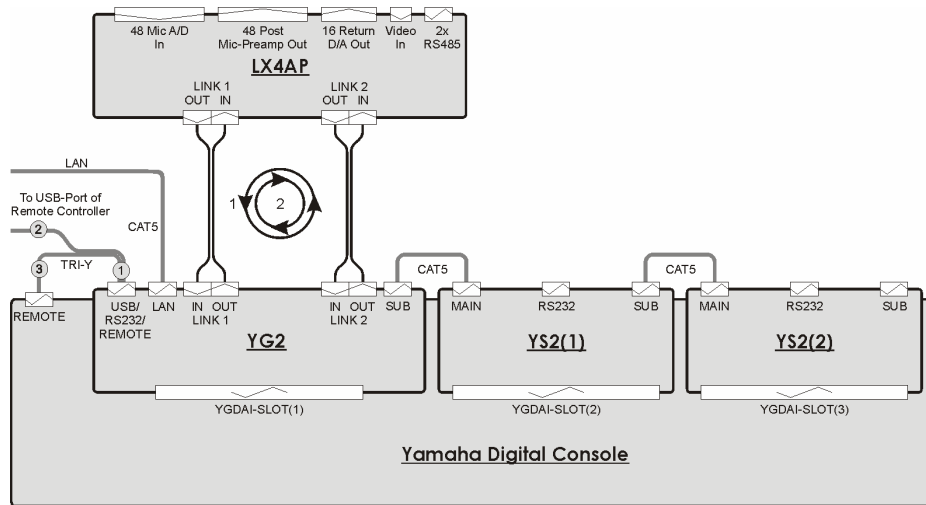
48 Mic A/D In

48 Post Mic-Preamp Out

16 Return D/A Out

Video In

2x RS485

LX4AP

LINK 1
OUT IN

LINK 2
OUT IN

LAN

To USB-Port of Remote Controller

CAT5

1

2

2

3

1

TRI-Y

REMOTE

USB/ RS232/ REMOTE

LAN

IN OUT
LINK 1

IN OUT
LINK 2

SUB

CAT5

MAIN

RS232

SUB

CAT5

MAIN

RS232

SUB

YG2

YS2(1)

YS2(2)

YGDAI-SLOT(1)

YGDAI-SLOT(2)

YGDAI-SLOT(3)

Yamaha Digital Console